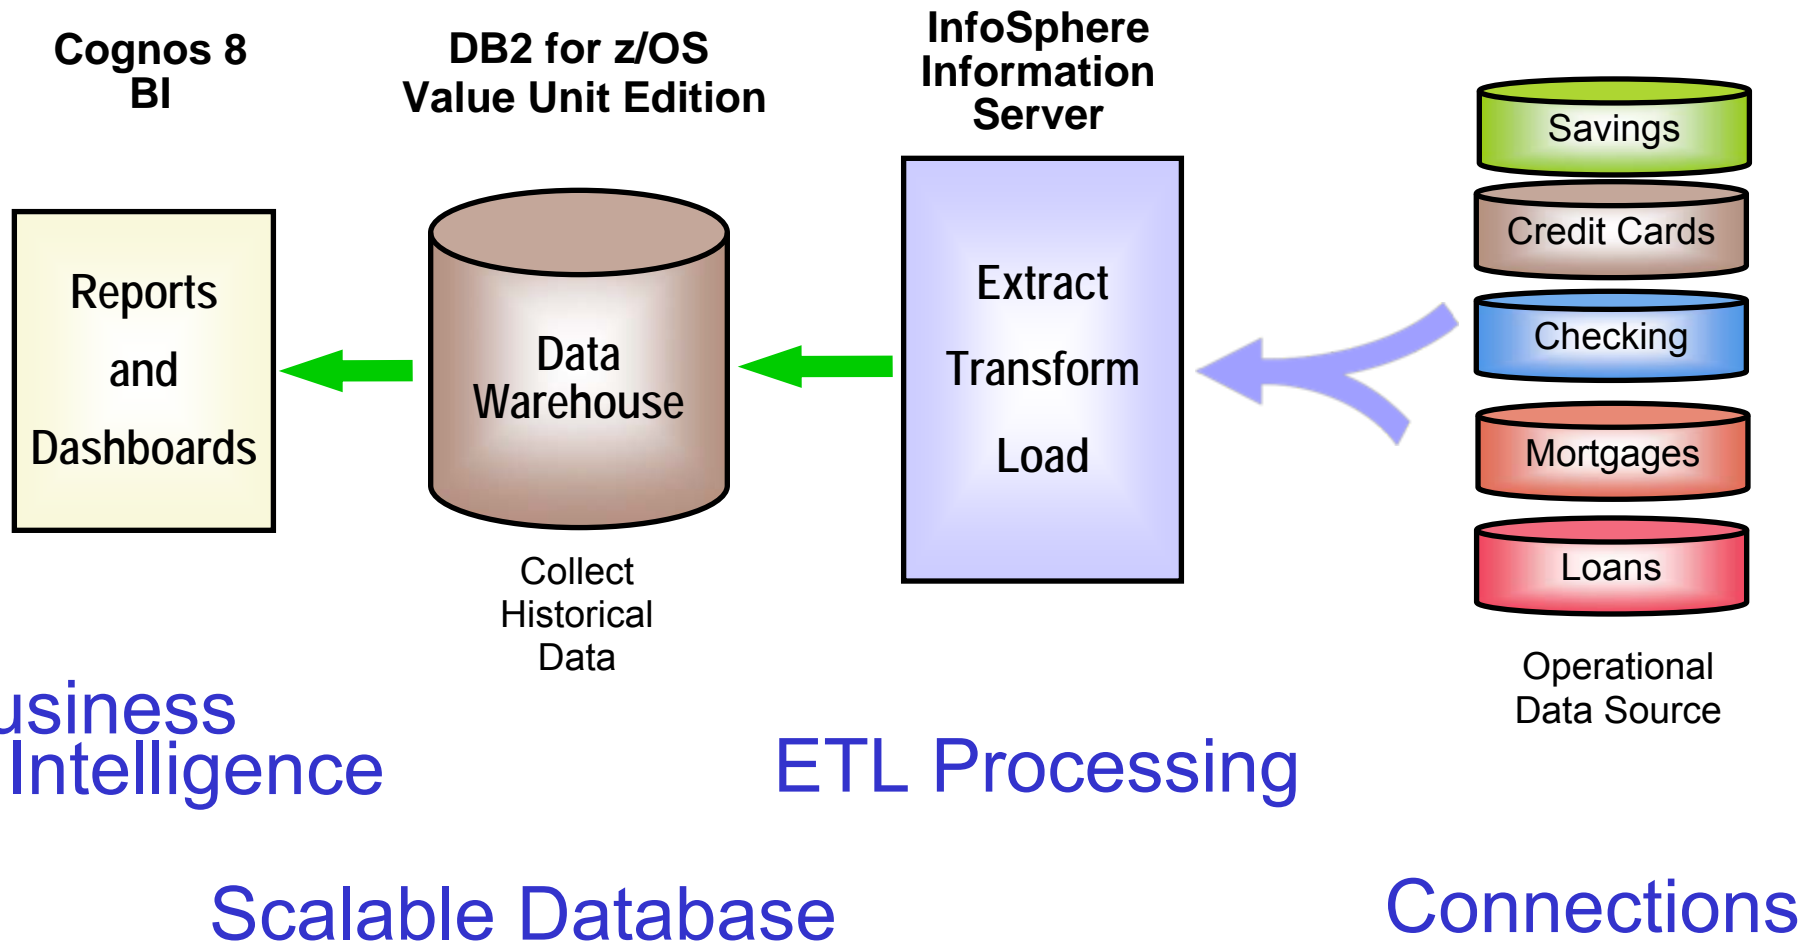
Cognos 8 BI

DB2 for z/OS Value Unit Edition

InfoSphere Information Server

Savings

Credit Cards

Checking

Mortgages

Loans

Reports and Dashboards

Data Warehouse

Extract Transform Load

Collect Historical Data

Operational Data Source

usiness Intelligence

ETL Processing

Scalable Database

Connections